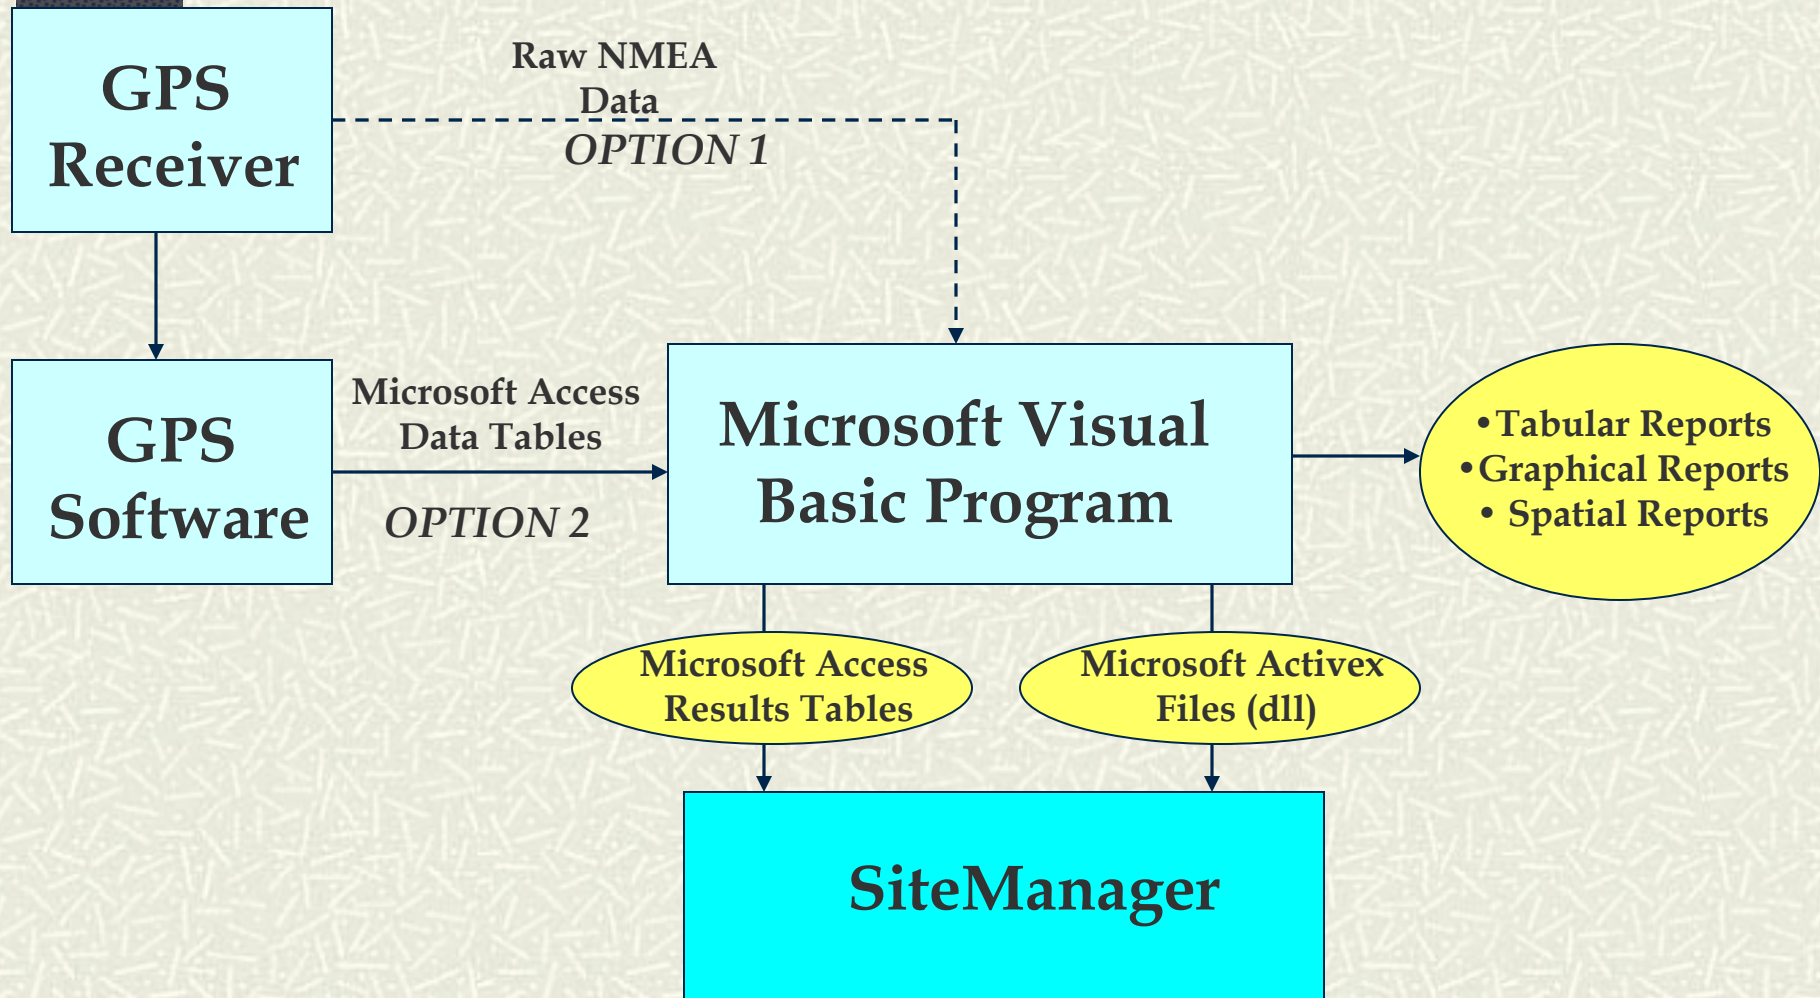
GPS Receiver

Raw NMEA Data

OPTION 1

GPS Software

Microsoft Access Data Tables

OPTION 2

Microsoft Visual Basic Program

•Tabular Reports
•Graphical Reports
• Spatial Reports

Microsoft Access Results Tables

Microsoft Activex Files (dll)

SiteManager